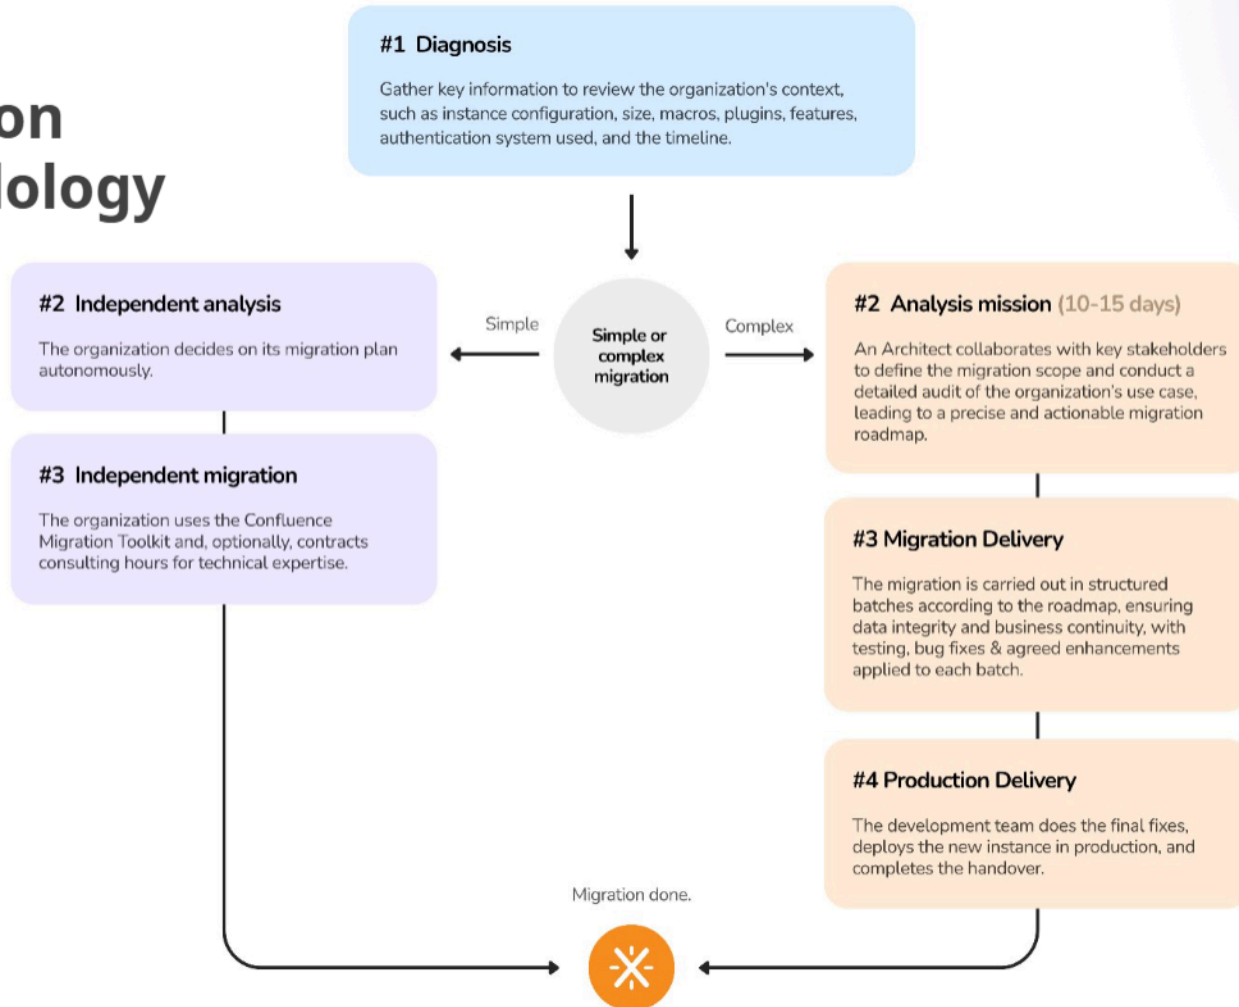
on
lology

#1 Diagnosis

Gather key information to review the organization's context, such as instance configuration, size, macros, plugins, features, authentication system used, and the timeline.

Simple

Simple or complex migration

Complex

#2 Independent analysis

The organization decides on its migration plan autonomously.

#3 Independent migration

The organization uses the Confluence Migration Toolkit and, optionally, contracts consulting hours for technical expertise.

#2 Analysis mission (10-15 days)

An Architect collaborates with key stakeholders to define the migration scope and conduct a detailed audit of the organization's use case, leading to a precise and actionable migration roadmap.

#3 Migration Delivery

The migration is carried out in structured batches according to the roadmap, ensuring data integrity and business continuity, with testing, bug fixes & agreed enhancements applied to each batch.

#4 Production Delivery

The development team does the final fixes, deploys the new instance in production, and completes the handover.

Migration done.